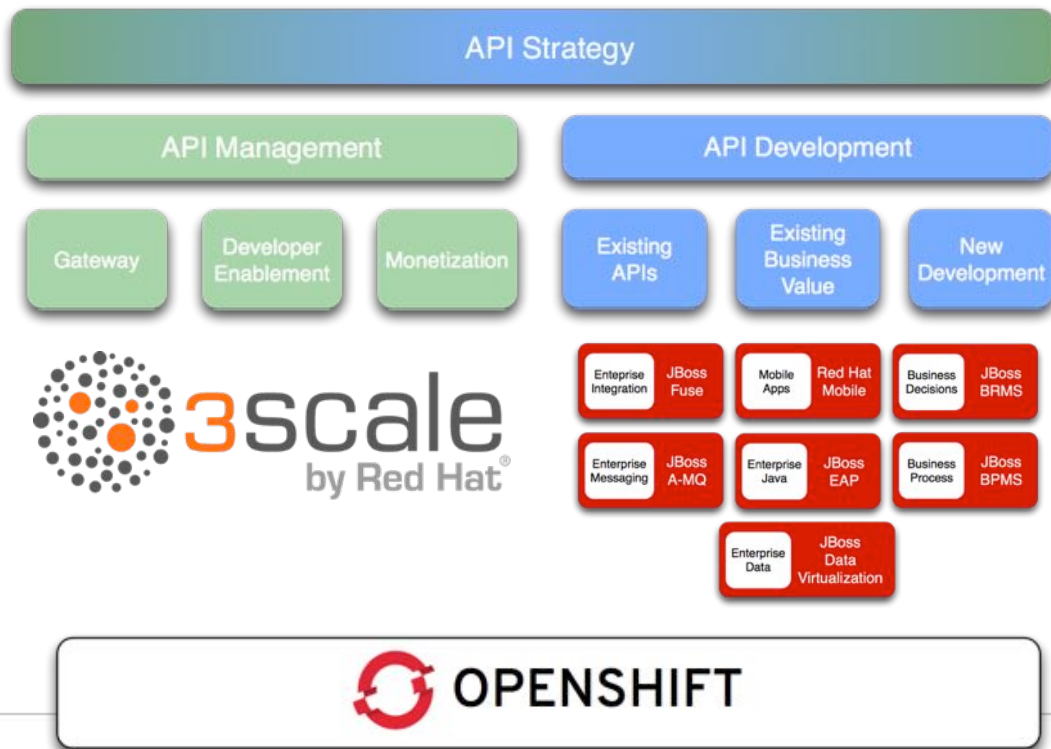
API Strategy

API Management

API Development

Gateway

Developer Enablement

Monetization

Existing APIs

Existing Business Value

New Development

3scale by Red Hat®

Enterprise Integration

JBoss Fuse

Mobile Apps

Red Hat Mobile

Business Decisions

JBoss BRMS

Enterprise Messaging

JBoss A-MQ

Enterprise Java

JBoss EAP

Business Process

JBoss BPMS

Enterprise Data

JBoss Data Virtualization

OPENSHIFT